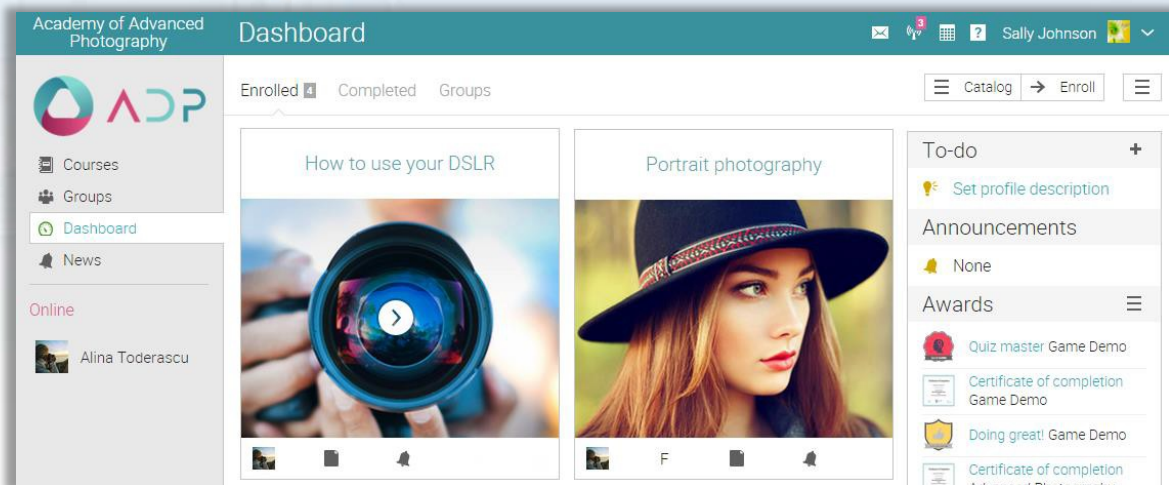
Academy of Advanced Photography

Dashboard

3

Sally Johnson

ADP

Courses

Groups

Dashboard

News

Online

Alina Toderascu

Enrolled 4 Completed Groups

Catalog Enroll

How to use your DSLR

Portrait photography

F

To-do

Set profile description

Announcements

None

Awards

Quiz master Game Demo

Certificate of completion Game Demo

Doing great! Game Demo

Certificate of completion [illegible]